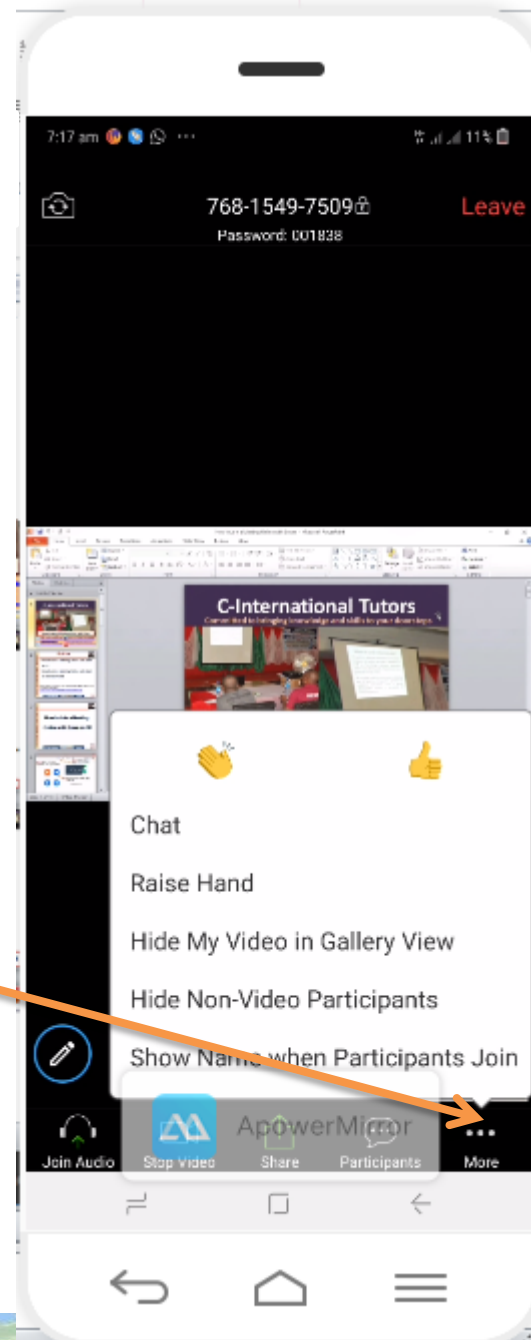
7:17 am ··· 11%

768-1549-7509

Leave

Password: 001838

C-International Tutors

Chat

Raise Hand

Hide My Video in Gallery View

Hide Non-Video Participants

Show Name when Participants Join

ApowerMirror

Join Audio

Stop Video

Share

Participants

More